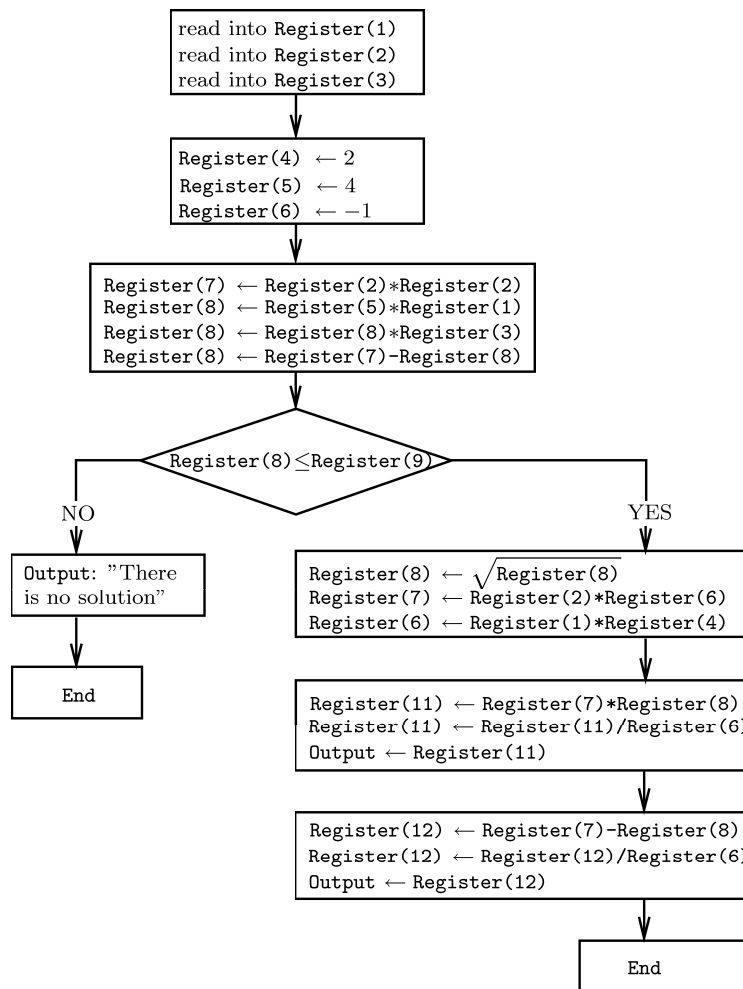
read into Register(1)
read into Register(2)
read into Register(3)

Register(4) $\leftarrow 2$
Register(5) $\leftarrow 4$
Register(6) $\leftarrow -1$

Register(7) $\leftarrow$ Register(2)*Register(2)
Register(8) $\leftarrow$ Register(5)*Register(1)
Register(8) $\leftarrow$ Register(8)*Register(3)
Register(8) $\leftarrow$ Register(7)-Register(8)

Register(8)$\leq$Register(9)

NO

YES

Output: "There is no solution"

End

Register(8) $\leftarrow \sqrt{\text{Register(8)}}$
Register(7) $\leftarrow$ Register(2)*Register(6)
Register(6) $\leftarrow$ Register(1)*Register(4)

Register(11) $\leftarrow$ Register(7)*Register(8)
Register(11) $\leftarrow$ Register(11)/Register(6)
Output $\leftarrow$ Register(11)

Register(12) $\leftarrow$ Register(7)-Register(8)
Register(12) $\leftarrow$ Register(12)/Register(6)
Output $\leftarrow$ Register(12)

End